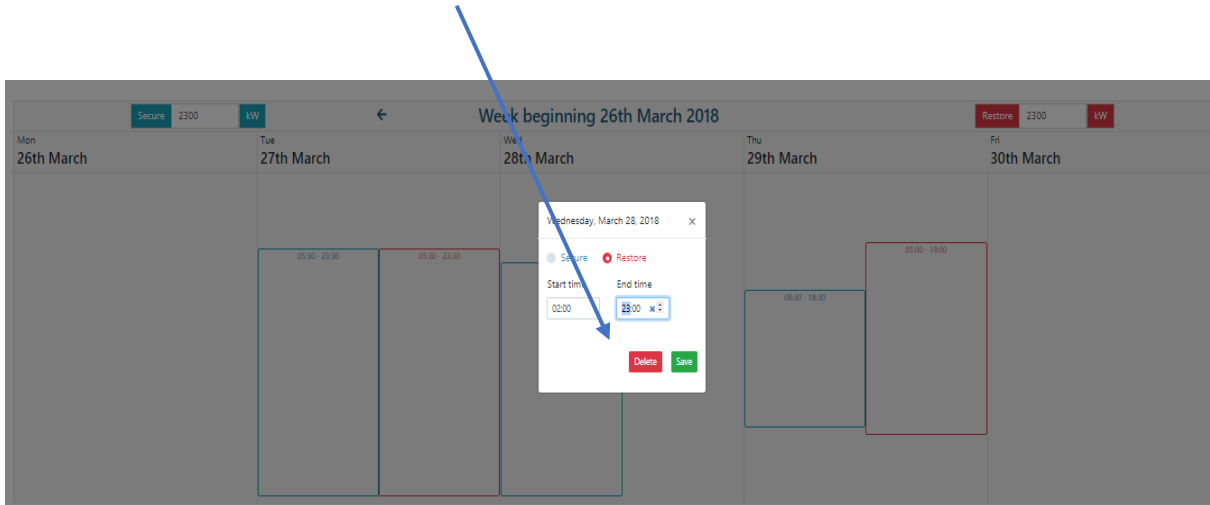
Secure 2300 kW

←

Week beginning 26th March 2018

Restore 2300 kW

Mon
26th March

Tue
27th March

Wed
28th March

Thu
29th March

Fri
30th March

05:30 - 23:30

05:30 - 23:30

05:00 - 19:00

09:30 - 18:30

Wednesday, March 28, 2018 ×

Secure Restore

Start time
02:00

End time
23:00 ×

Delete Save